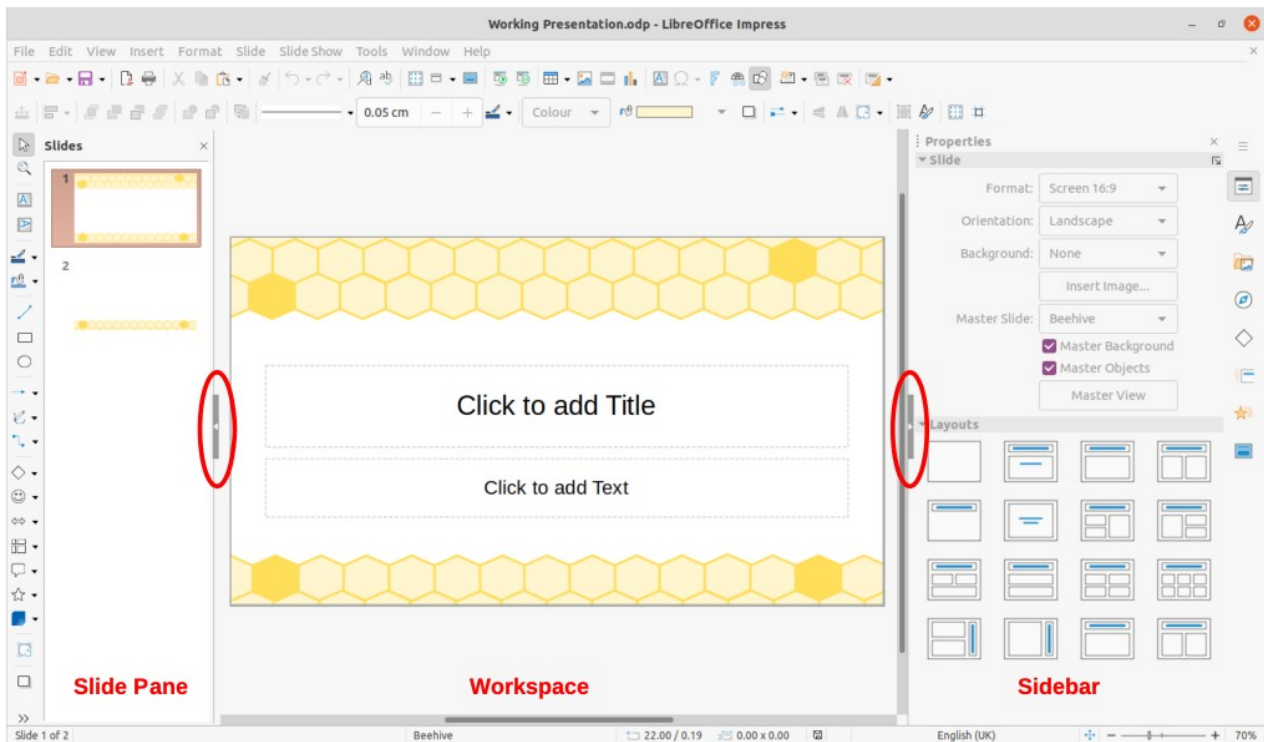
Working Presentation.odp - LibreOffice Impress

File Edit View Insert Format Slide Slide Show Tools Window Help

0.05 cm
Colour

Slides

1

2

Click to add Title

Click to add Text

Properties

Slide

Format: Screen 16:9

Orientation: Landscape

Background: None

Insert Image...

Master Slide: Beehive

Master Background

Master Objects

Master View

Layouts

Slide Pane

Workspace

Sidebar

Slide 1 of 2

Beehive

22.00 / 0.19

0.00 x 0.00

English (UK)

70%